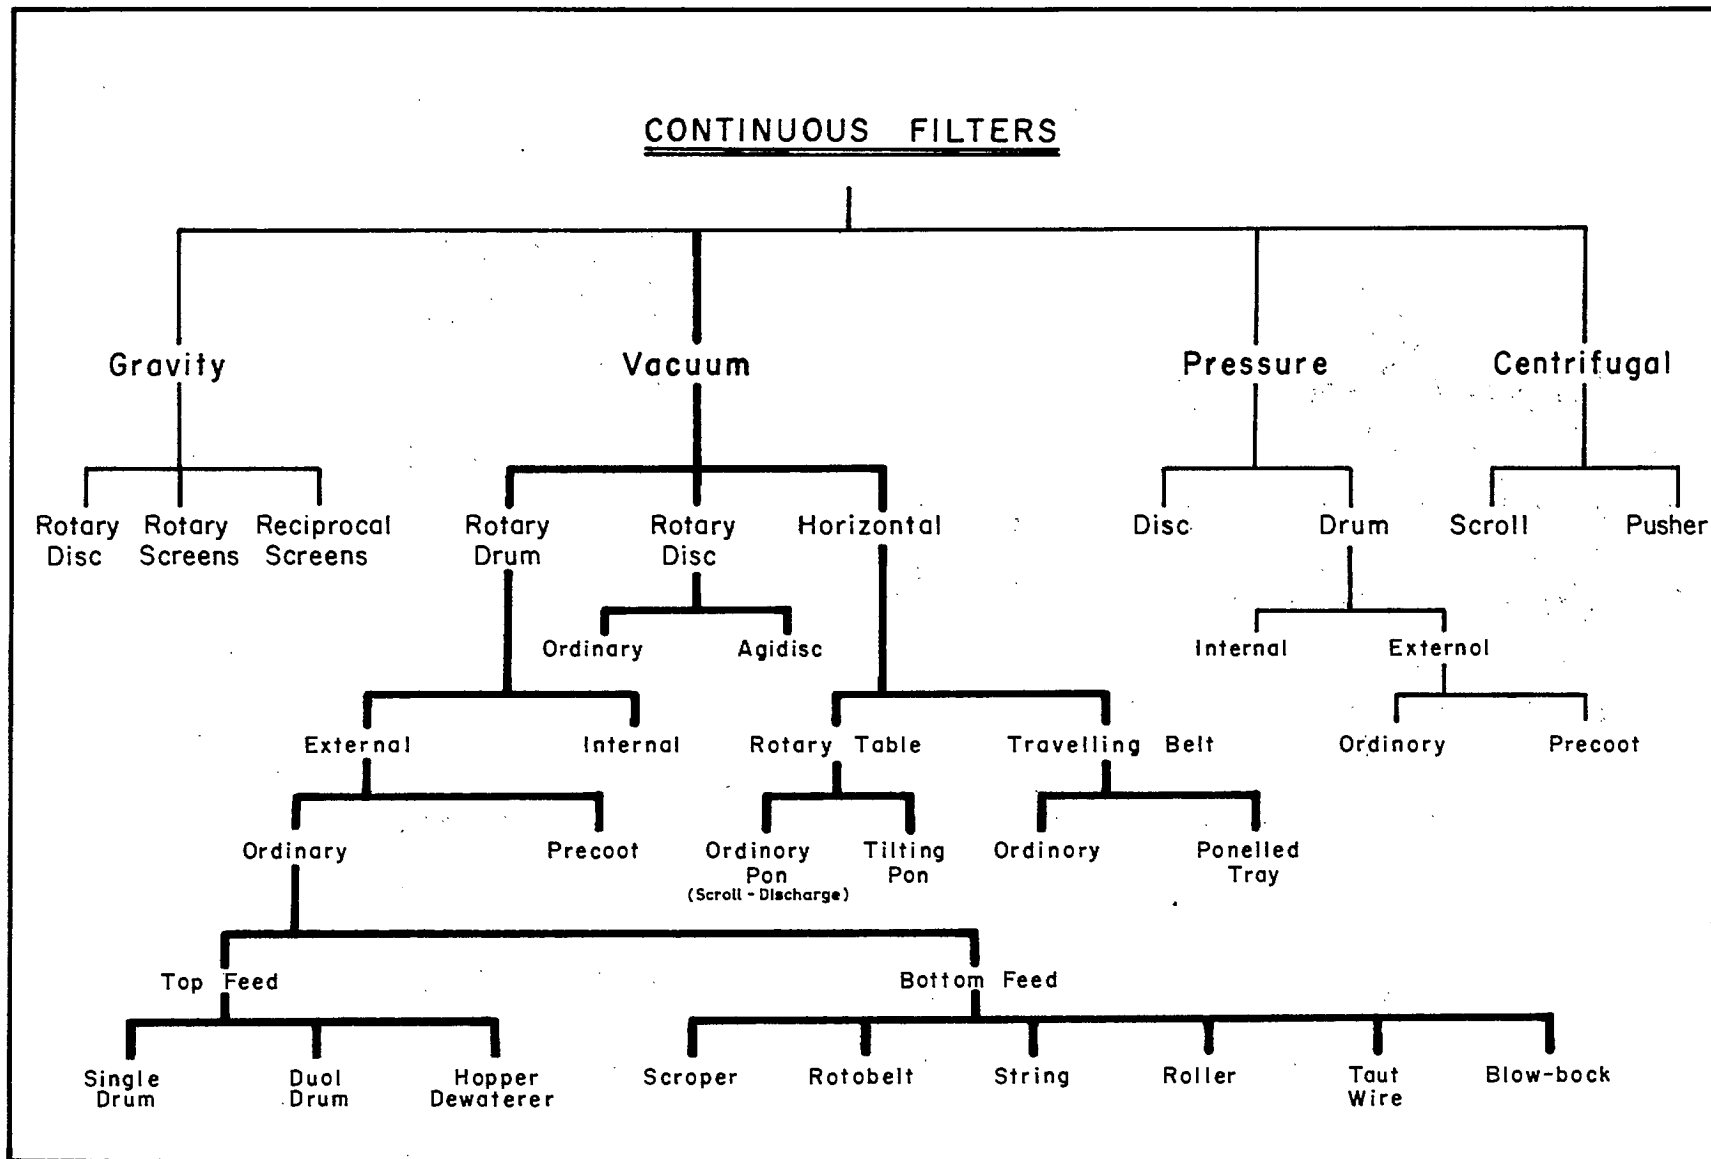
CONTINUOUS FILTERS

Gravity

Vacuum

Pressure

Centrifugal

Rotary Disc

Rotary Screens

Reciprocal Screens

Rotary Drum

Rotary Disc

Horizontal

Disc

Drum

Scroll

Pusher

Ordinary

Agidisc

Internal

Externol

External

Internal

Rotary Table

Travelling Belt

Ordinory

Precoot

Ordinary

Precoot

Ordinory Pon (Scroll - Discharge)

Tilting Pon

Ordinory

Ponelled Tray

Top Feed

Bottom Feed

Single Drum

Duol Drum

Hopper Dewaterer

Scroper

Rotobelt

String

Roller

Taut Wire

Blow-bock